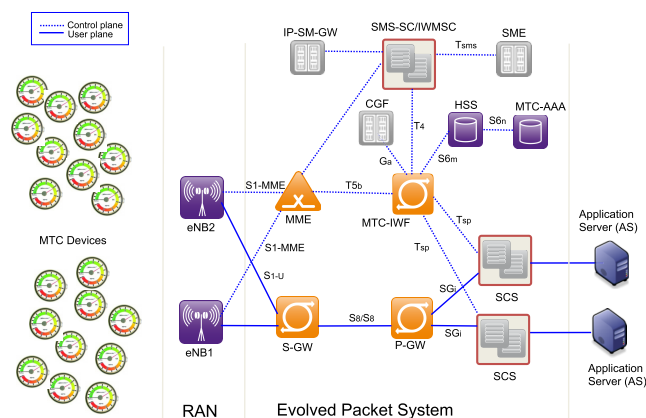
Control plane
User plane

MTC Devices

IP-SM-GW
SMS-SC/IWMSC
SME
$T_{sms}$
CGF
HSS
MTC-AAA
$T_4$
$S6_n$
$G_a$
$S6_m$
S1-MME
$T5_b$
eNB2
MME
MTC-IWF
$T_{sp}$
S1-MME
$T_{sp}$
Application Server (AS)
$S1-U$
SCS
$SG_i$
$S8/S8$
$SG_i$
eNB1
S-GW
P-GW
SCS
Application Server (AS)

RAN
Evolved Packet System